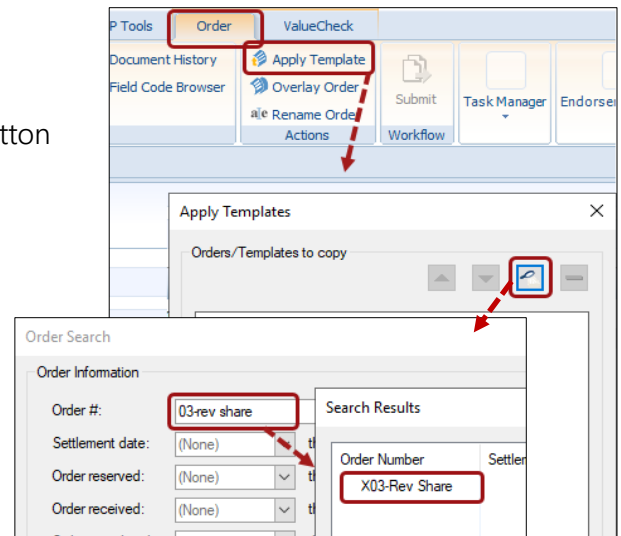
tton

P Tools
Order
ValueCheck
Document History
Field Code Browser
Apply Template
Overlay Order
Rename Order
Actions
Submit
Workflow
Task Manager
Endorse

Apply Templates
Orders/Templates to copy

Order Search
Order Information
Order #: 03-rev share
Settlement date: (None)
Order reserved: (None)
Order received: (None)

Search Results
Order Number
Settler
X03-Rev Share